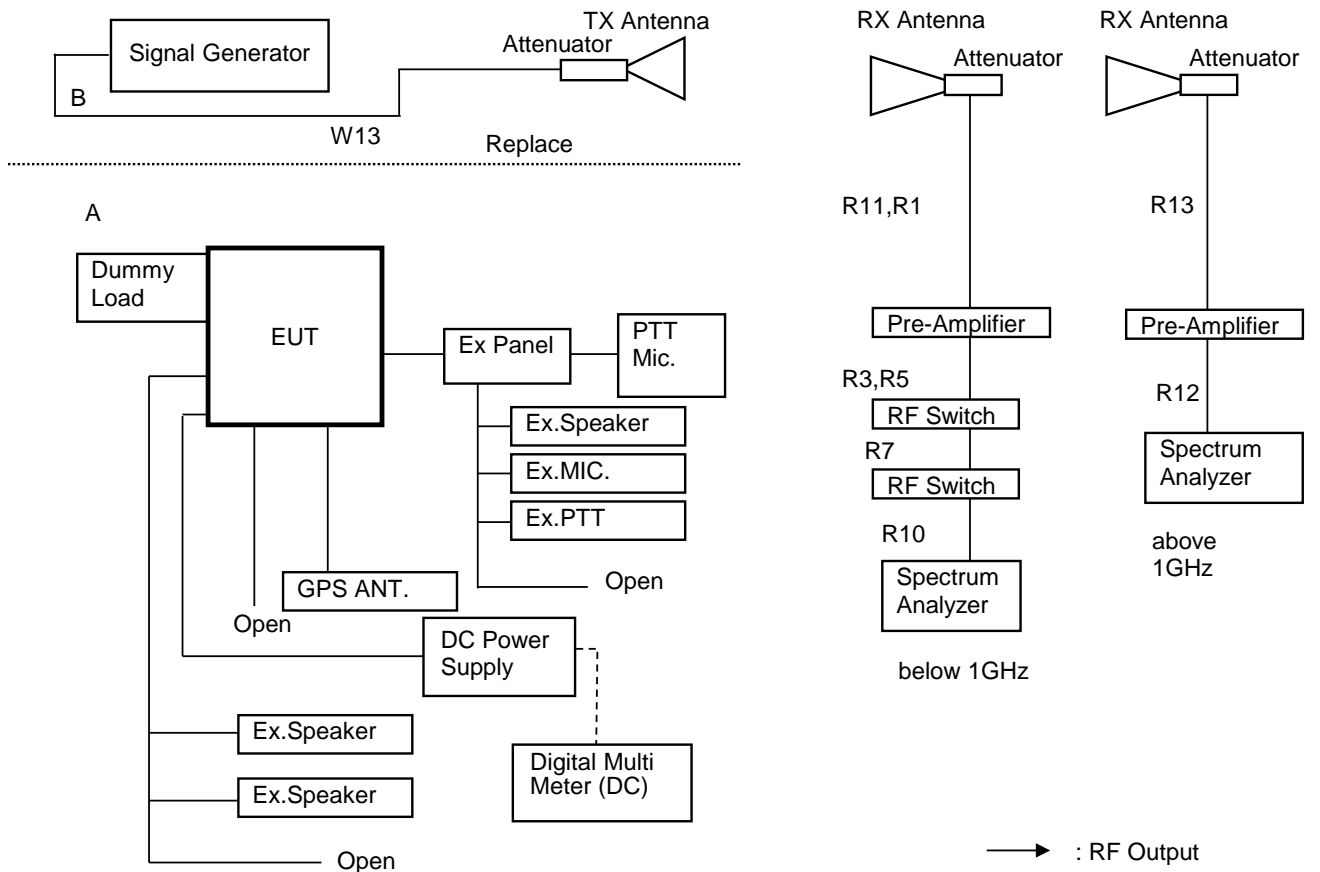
Signal Generator
B
TX Antenna
Attenuator
W13
Replace

RX Antenna
Attenuator
R11,R1
Pre-Amplifier
R3,R5
RF Switch
R7
RF Switch
R10
Spectrum Analyzer
below 1GHz

RX Antenna
Attenuator
R13
Pre-Amplifier
R12
Spectrum Analyzer
above 1GHz

A
Dummy Load
EUT
Ex Panel
PTT Mic.
Ex.Speaker
Ex.MIC.
Ex.PTT
Open
GPS ANT.
Open
DC Power Supply
Digital Multi Meter (DC)
Ex.Speaker
Ex.Speaker
Open

: RF Output